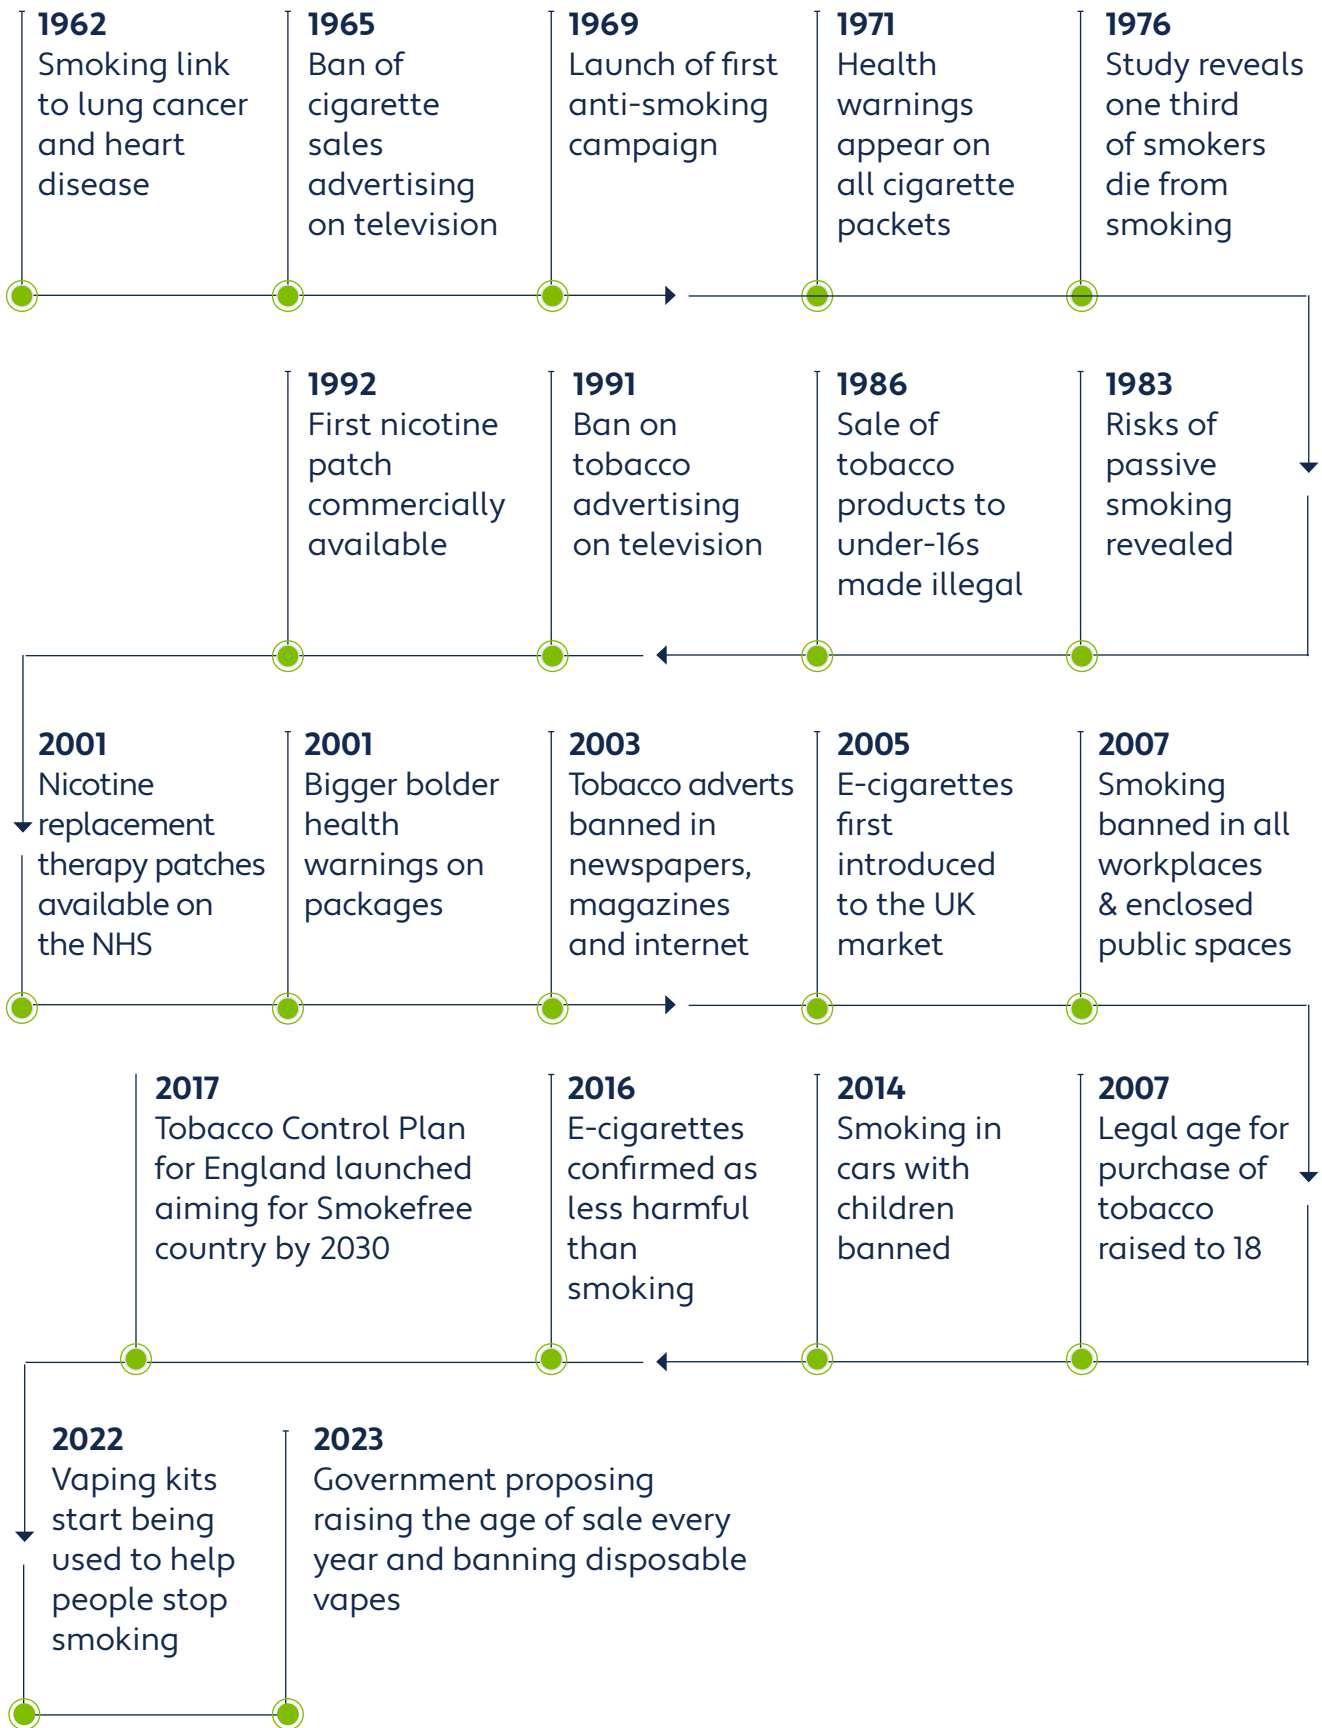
1962
Smoking link to lung cancer and heart disease

1965
Ban of cigarette sales advertising on television

1969
Launch of first anti-smoking campaign

1971
Health warnings appear on all cigarette packets

1976
Study reveals one third of smokers die from smoking

1983
Risks of passive smoking revealed

1986
Sale of tobacco products to under-16s made illegal

1991
Ban on tobacco advertising on television

1992
First nicotine patch commercially available

2001
Nicotine replacement therapy patches available on the NHS

2001
Bigger bolder health warnings on packages

2003
Tobacco adverts banned in newspapers, magazines and internet

2005
E-cigarettes first introduced to the UK market

2007
Smoking banned in all workplaces & enclosed public spaces

2007
Legal age for purchase of tobacco raised to 18

2014
Smoking in cars with children banned

2016
E-cigarettes confirmed as less harmful than smoking

2017
Tobacco Control Plan for England launched aiming for Smokefree country by 2030

2022
Vaping kits start being used to help people stop smoking

2023
Government proposing raising the age of sale every year and banning disposable vapes